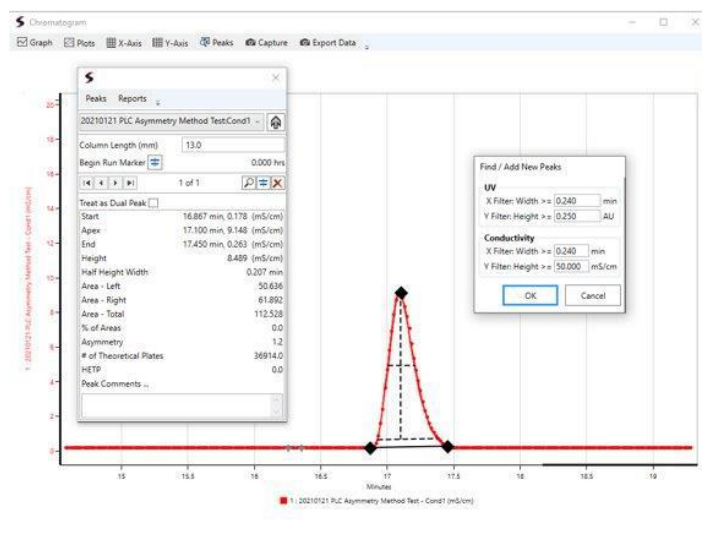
Chromatogram

Graph Plots X-Axis Y-Axis Peaks Capture Export Data

Peaks Reports

20210121 PLC Asymmetry Method Test:Cond1

Column Length (mm) 13.0
Begin Run Marker 0.000 hrs
1 of 1
Treat as Dual Peak

| | |
|---|---|
| Start | 16.867 min, 0.178 (mS/cm) |
| Apex | 17.100 min, 9.148 (mS/cm) |
| End | 17.450 min, 0.263 (mS/cm) |
| Height | 8.489 (mS/cm) |
| Half Height Width | 0.207 min |
| Area - Left | 50.636 |
| Area - Right | 61.892 |
| Area - Total | 112.528 |
| % of Areas | 0.0 |
| Asymmetry | 1.2 |
| # of Theoretical Plates | 36914.0 |
| HETP | 0.0 |

Peak Comments ...

Find / Add New Peaks

UV
X Filter: Width >= 0.240 min
Y Filter: Height >= 0.250 AU

Conductivity
X Filter: Width >= 0.240 min
Y Filter: Height >= 50.000 mS/cm

OK Cancel

20 18 16 14 12 10 8 6 4 2 0

1 : 20210121 PLC Asymmetry Method Test - Cond1 (mS/cm)

15 15.5 16 16.5 17 17.5 18 18.5 19

Minutes

1 : 20210121 PLC Asymmetry Method Test - Cond1 (mS/cm)